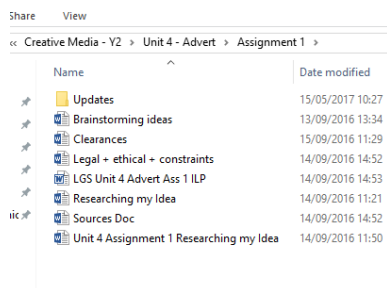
Share View

« Creative Media - Y2 › Unit 4 - Advert › Assignment 1 ›

| Name | Date modified |
|---|---|
| Updates | 15/05/2017 10:27 |
| Brainstorming ideas | 13/09/2016 13:34 |
| Clearances | 15/09/2016 11:29 |
| Legal + ethical + constraints | 14/09/2016 14:52 |
| LGS Unit 4 Advert Ass 1 ILP | 14/09/2016 14:53 |
| Researching my Idea | 14/09/2016 11:21 |
| Sources Doc | 14/09/2016 14:52 |
| Unit 4 Assignment 1 Researching my Idea | 14/09/2016 11:50 |

sic